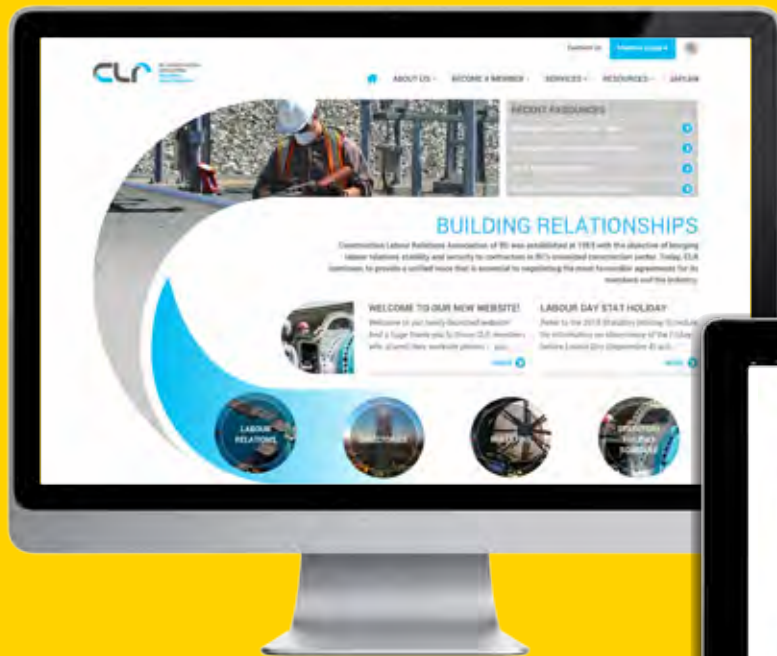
Contact Us Member Login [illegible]

CLR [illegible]

ABOUT US · BECOME A MEMBER · SERVICES · RESOURCES · LMFAW

RECENT RESOURCES

BUILDING RELATIONSHIPS

Construction Labour Relations Association of BC was established in 1969 with the objective of bringing labour relations stability and security to contractors in BC's unionized construction sector. Today, CLR continues to provide a unified voice that is essential to negotiating the most favourable agreement for its members and the industry.

WELCOME TO OUR NEW WEBSITE!

Welcome to our newly launched website! And a huge thanks you to those CLR members who shared their worksite photos ... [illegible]

MORE

LABOUR DAY STAT HOLIDAY

Refer to the 2019 Statutory Holiday Schedule for information on observance of the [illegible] before Labour Day (September 2) as it...

MORE

LABOUR RELATIONS

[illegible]

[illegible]

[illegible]